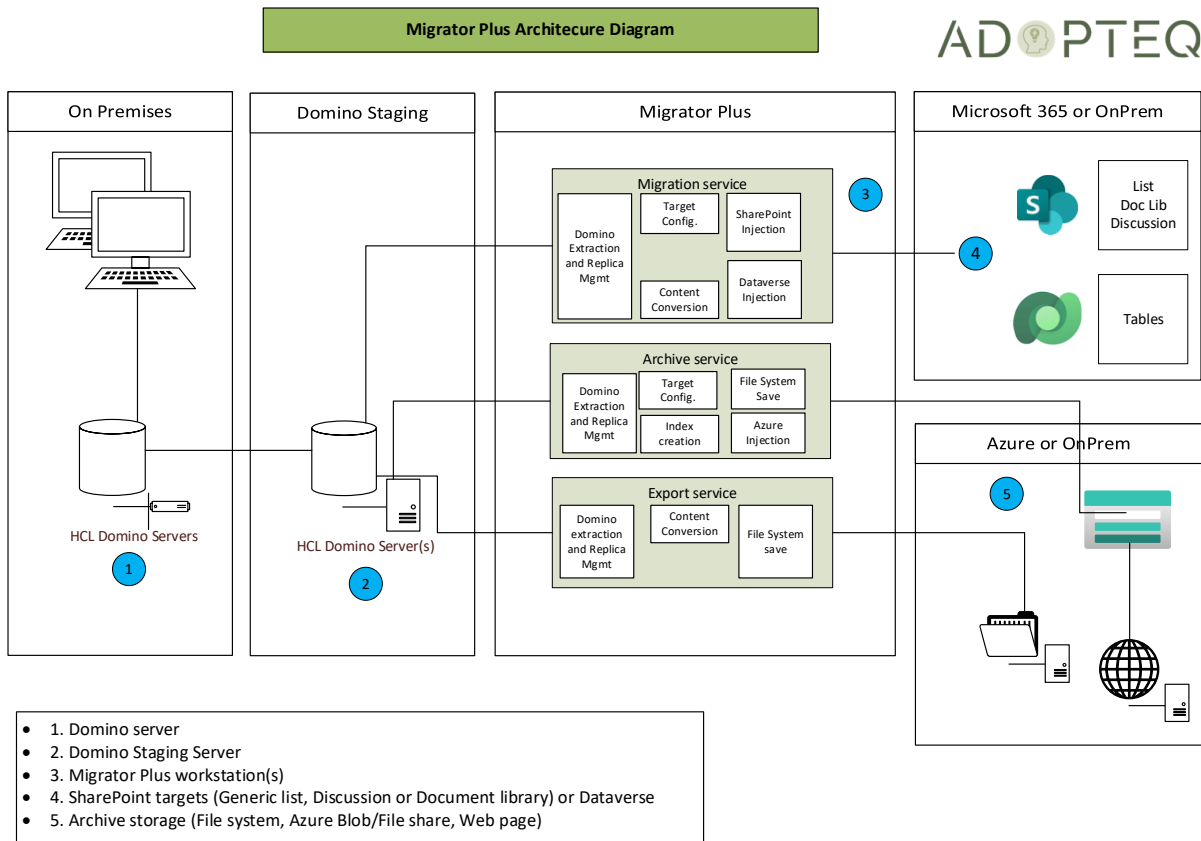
Migrator Plus Architecure Diagram

ADOPTEQ

On Premises

HCL Domino Servers

1

Domino Staging

HCL Domino Server(s)

2

Migrator Plus

Migration service

Domino Extraction and Replica Mgmt

Target Config.

SharePoint Injection

Content Conversion

Dataverse Injection

3

Archive service

Domino Extraction and Replica Mgmt

Target Config.

File System Save

Index creation

Azure Injection

Export service

Domino extraction and Replica Mgmt

Content Conversion

File System save

Microsoft 365 or OnPrem

4

List
Doc Lib
Discussion

Tables

Azure or OnPrem

5

• 1. Domino server
• 2. Domino Staging Server
• 3. Migrator Plus workstation(s)
• 4. SharePoint targets (Generic list, Discussion or Document library) or Dataverse
• 5. Archive storage (File system, Azure Blob/File share, Web page)